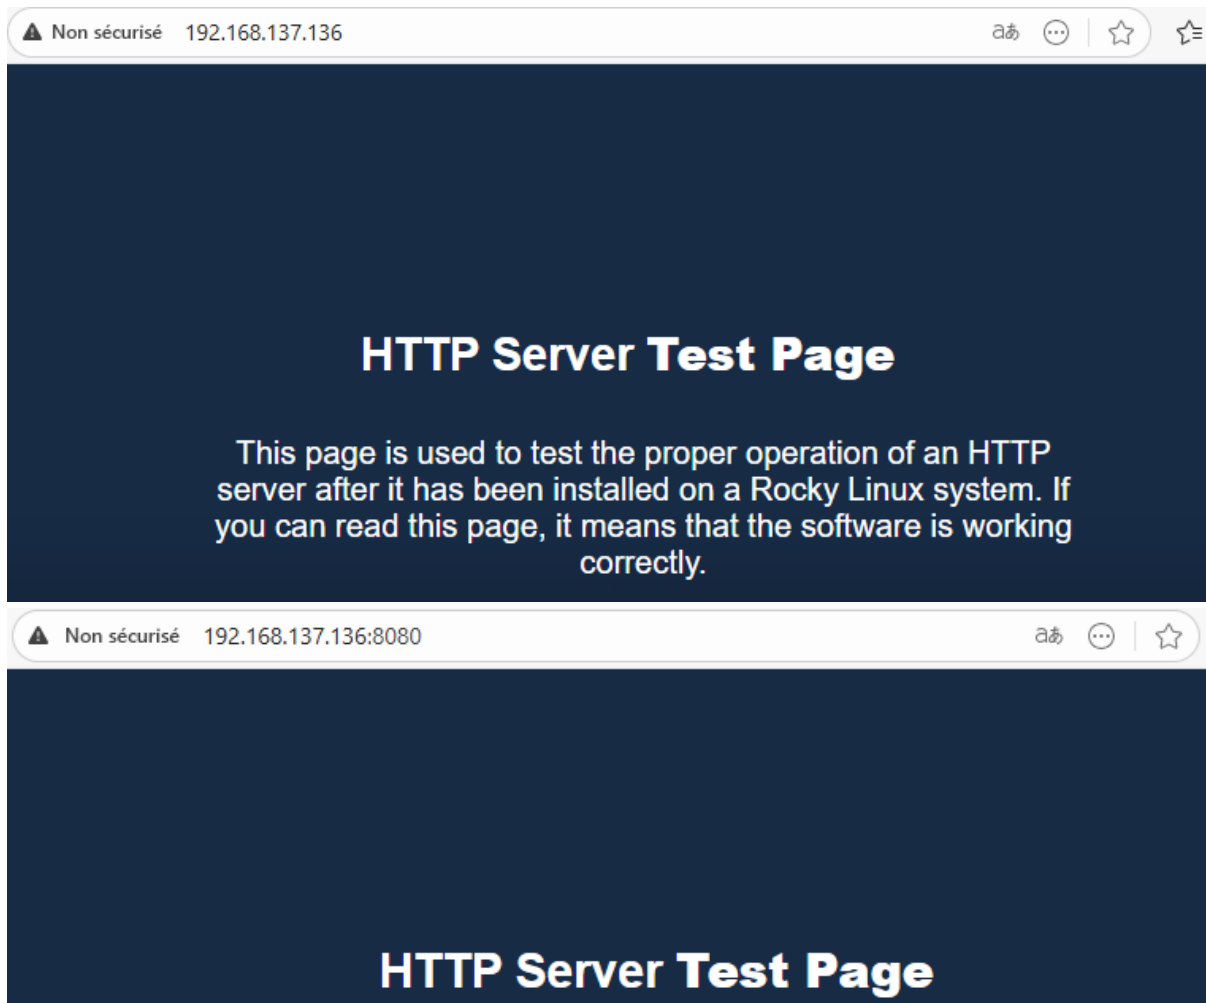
Non sécurisé 192.168.137.136

HTTP Server Test Page

This page is used to test the proper operation of an HTTP server after it has been installed on a Rocky Linux system. If you can read this page, it means that the software is working correctly.

Non sécurisé 192.168.137.136:8080

HTTP Server Test Page